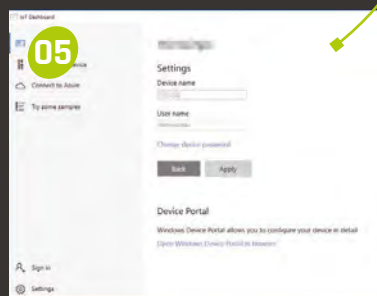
IoT Dashboard

05

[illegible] device

Connect to Azure

Try some samples

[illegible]

Settings

Device name

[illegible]

User name

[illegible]

Change device password

Back

Apply

Device Portal

Windows Device Portal allows you to configure your device in detail

Open Windows Device Portal in browser

Sign in

Settings